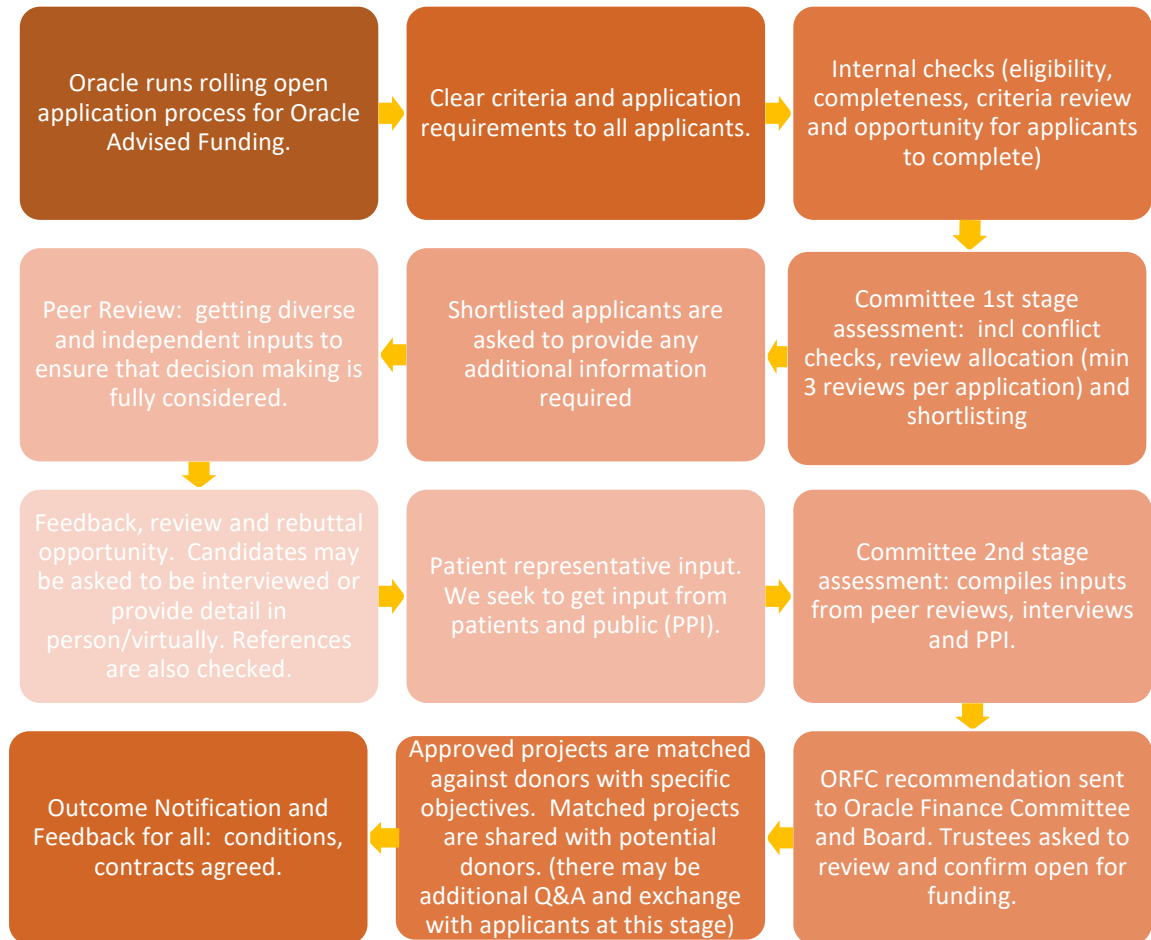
Oracle runs rolling open application process for Oracle Advised Funding.

Clear criteria and application requirements to all applicants.

Internal checks (eligibility, completeness, criteria review and opportunity for applicants to complete)

Committee 1st stage assessment: incl conflict checks, review allocation (min 3 reviews per application) and shortlisting

Shortlisted applicants are asked to provide any additional information required

Peer Review: getting diverse and independent inputs to ensure that decision making is fully considered.

Feedback, review and rebuttal opportunity. Candidates may be asked to be interviewed or provide detail in person/virtually. References are also checked.

Patient representative input. We seek to get input from patients and public (PPI).

Committee 2nd stage assessment: compiles inputs from peer reviews, interviews and PPI.

ORFC recommendation sent to Oracle Finance Committee and Board. Trustees asked to review and confirm open for funding.

Approved projects are matched against donors with specific objectives. Matched projects are shared with potential donors. (there may be additional Q&A and exchange with applicants at this stage)

Outcome Notification and Feedback for all: conditions, contracts agreed.